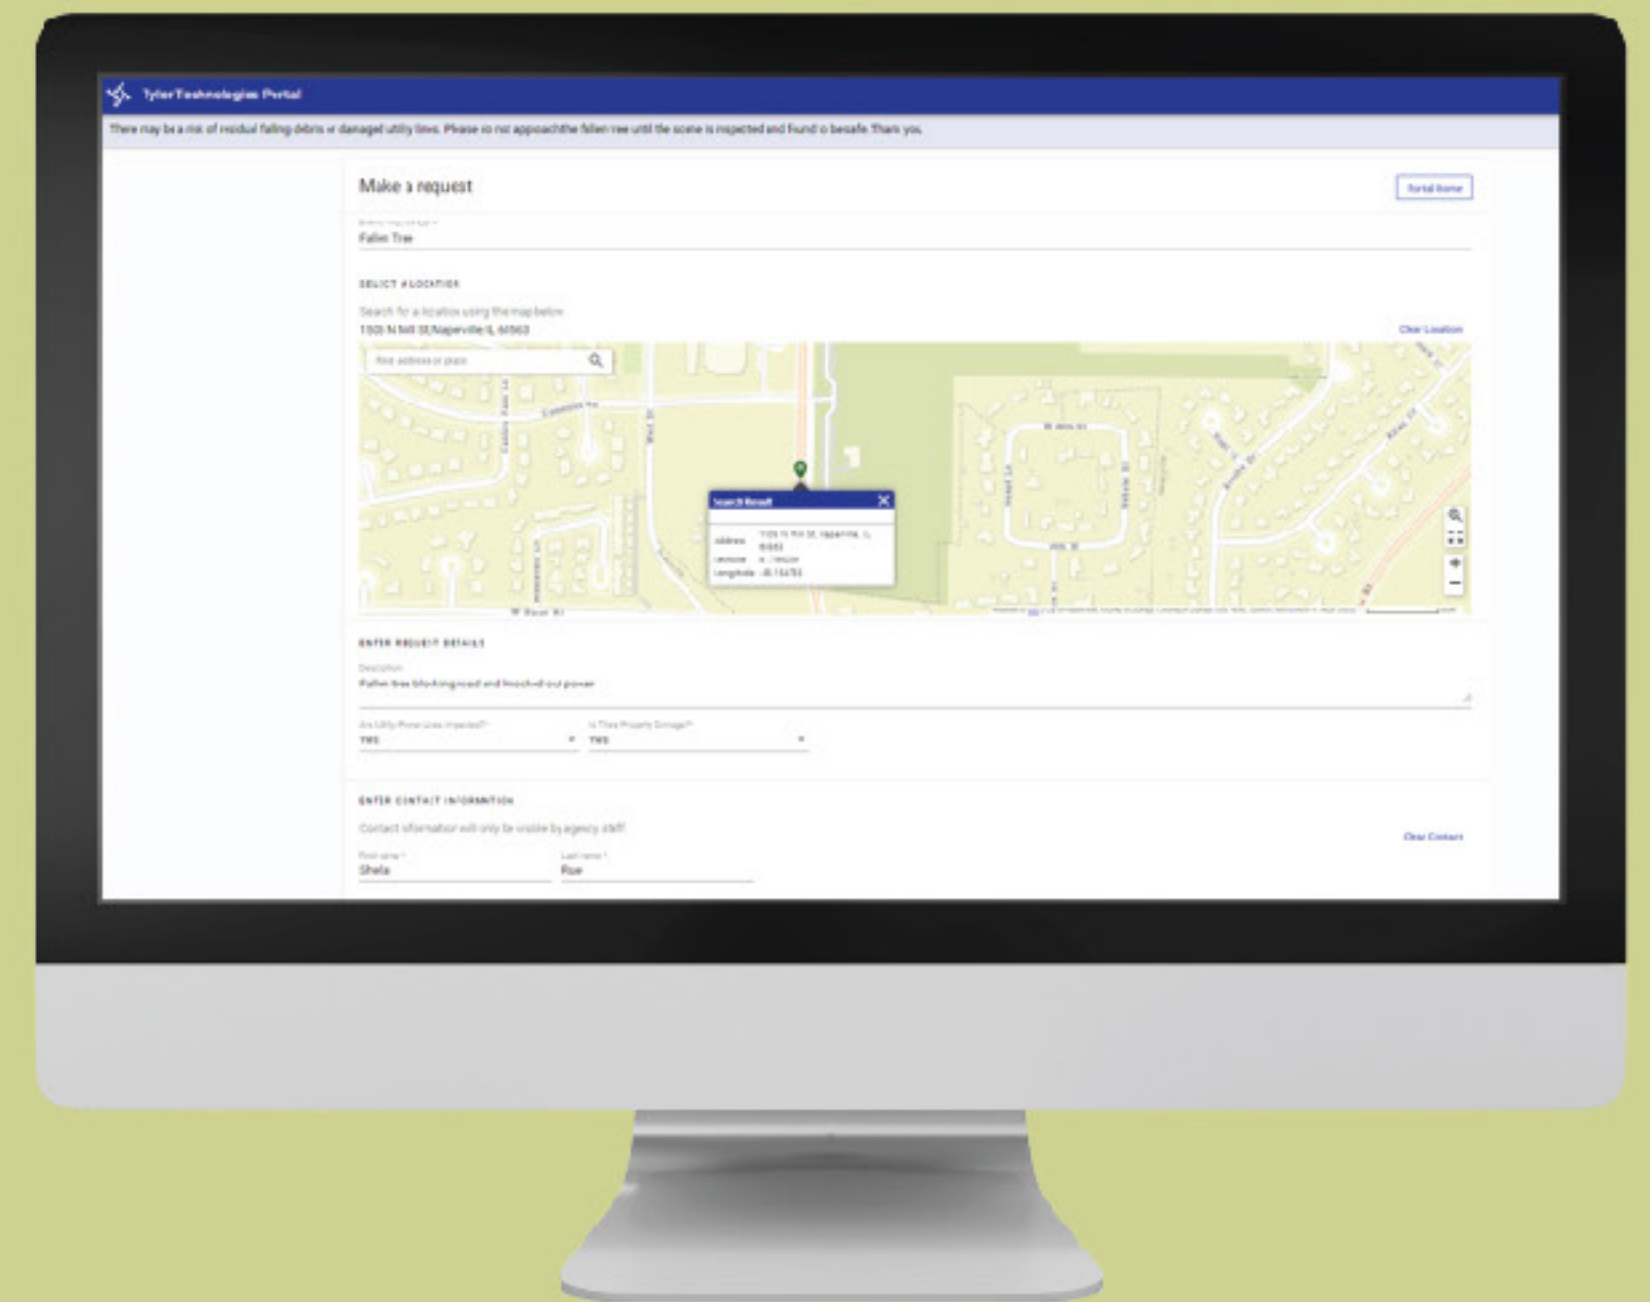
Tyler Technologies Portal

There may be a risk of residual falling debris or damaged utility lines. Please do not approach the fallen tree until the scene is inspected and found to be safe. Thank you.

Make a request

Portal Home

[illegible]
Fallen Tree

SELECT A LOCATION

Search for a location using the map below
1505 N Mill St, Naperville, IL 60563

Clear Location

Find address or place

Search Result

Address 1505 N Mill St, Naperville, IL 60563
Latitude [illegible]
Longitude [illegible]

ENTER REQUEST DETAILS

Description
Fallen tree blocking road and knocked out power

Are Utility Power Lines Impacted?*
YES

Is There Property Damage?*
YES

ENTER CONTACT INFORMATION

Contact information will only be visible by agency staff.

Clear Contact

First name *
Sheila

Last name *
Rue